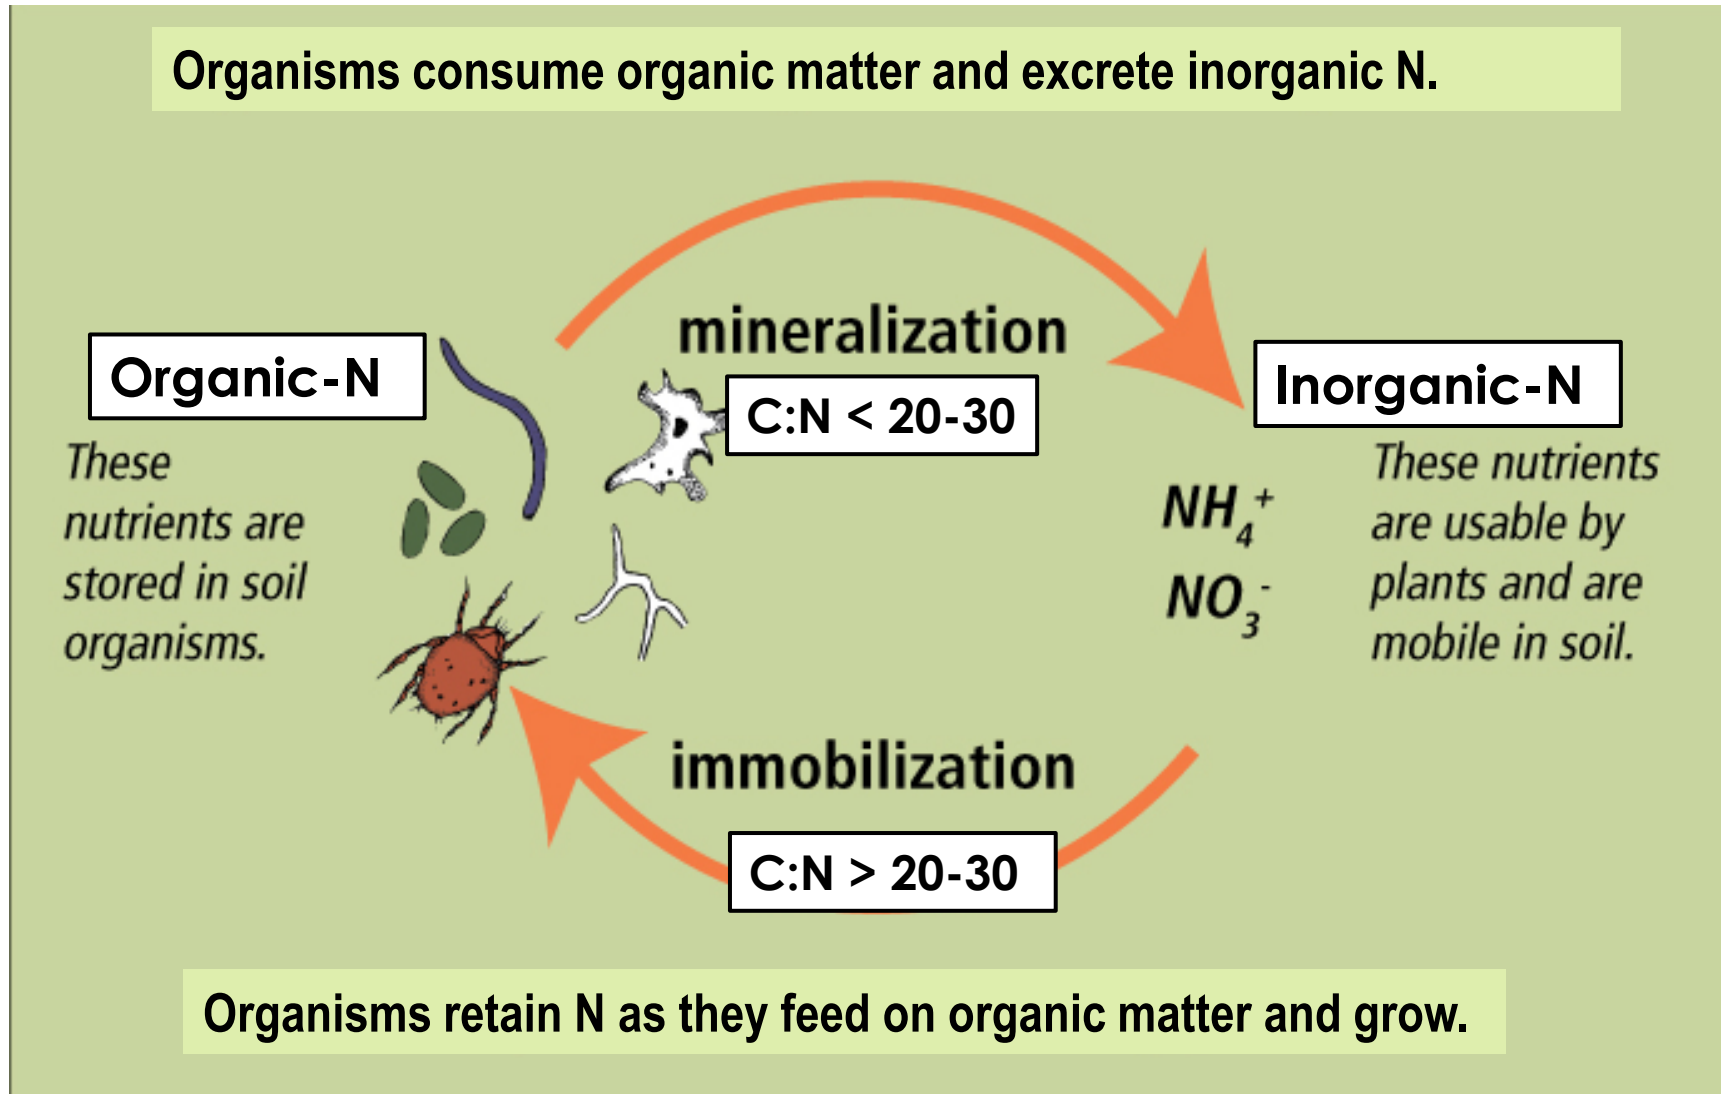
Organisms consume organic matter and excrete inorganic N.

mineralization

C:N < 20-30

Organic-N

These nutrients are stored in soil organisms.

Inorganic-N

$NH_4^+$

$NO_3^-$

These nutrients are usable by plants and are mobile in soil.

immobilization

C:N > 20-30

Organisms retain N as they feed on organic matter and grow.